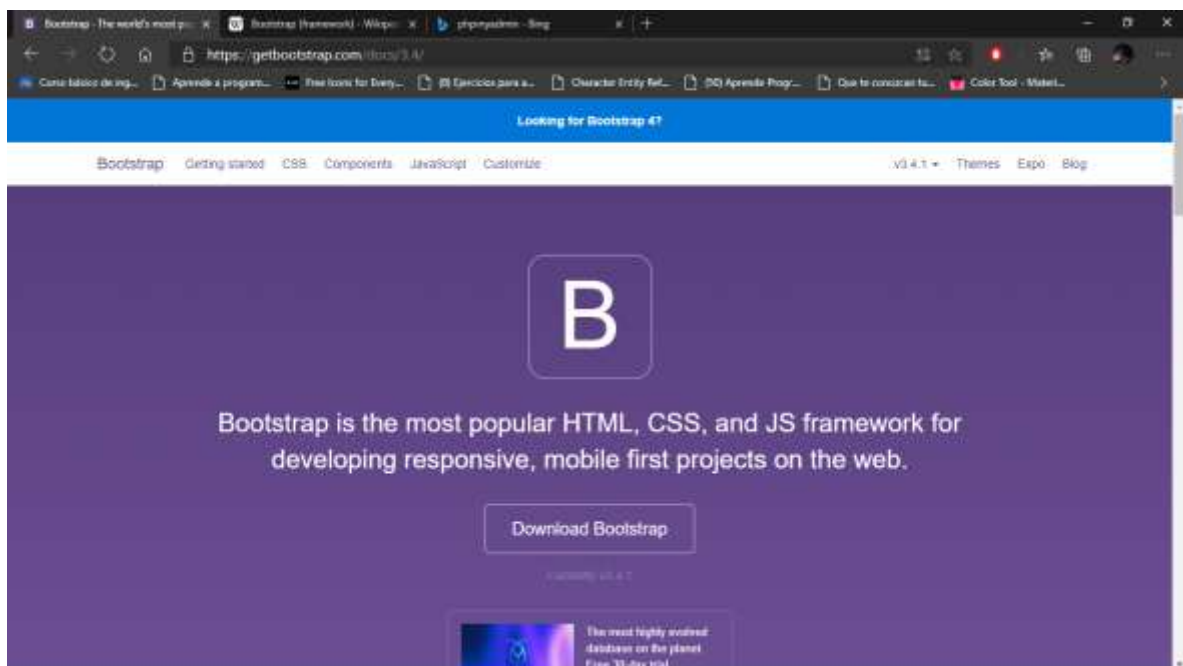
Bootstrap · The world's most p... ×   Bootstrap (framework) - Wikipe... ×   phpmyadmin - Bing ×   +

https://getbootstrap.com/docs/3.4/

Curso básico de ing...   Aprende a program...   Free Icons for Every...   (8) Ejercicios para a...   Character Entity Ref...   (50) Aprende Progr...   Que te conozcas tu...   Color Tool - Materi...

Looking for Bootstrap 4?

Bootstrap   Getting started   CSS   Components   JavaScript   Customize   v3.4.1 ▾   Themes   Expo   Blog

B

Bootstrap is the most popular HTML, CSS, and JS framework for developing responsive, mobile first projects on the web.

Download Bootstrap

Currently v3.4.1

The most highly evolved database on the planet
Free 30-day trial